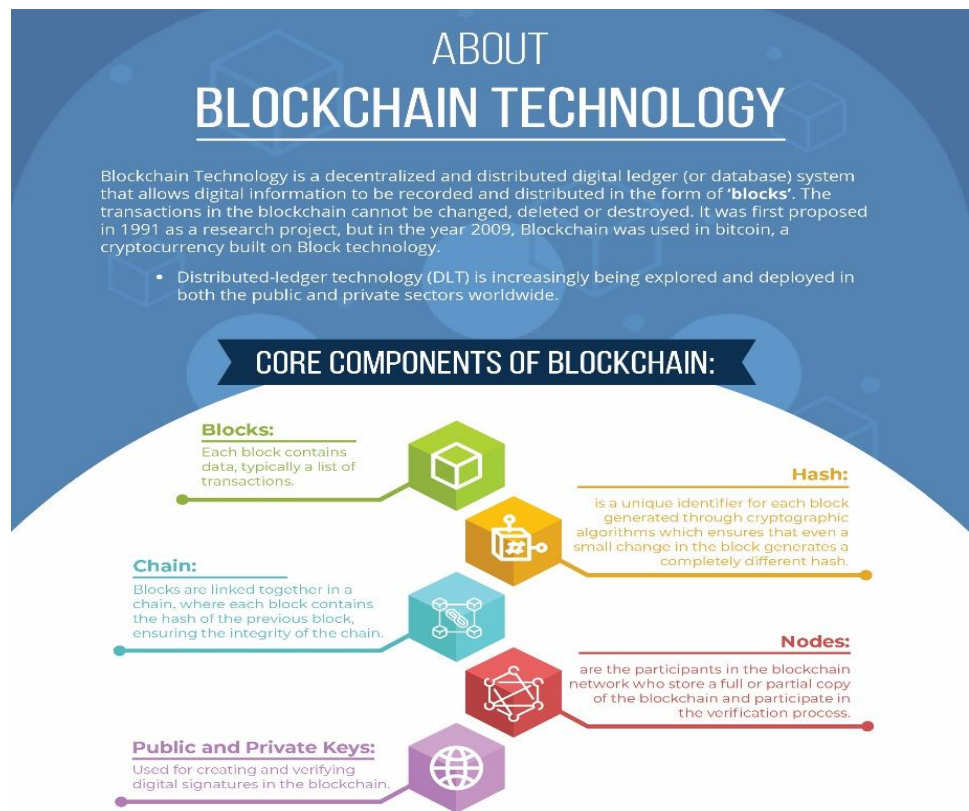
ABOUT
BLOCKCHAIN TECHNOLOGY

Blockchain Technology is a decentralized and distributed digital ledger (or database) system that allows digital information to be recorded and distributed in the form of **'blocks'**. The transactions in the blockchain cannot be changed, deleted or destroyed. It was first proposed in 1991 as a research project, but in the year 2009, Blockchain was used in bitcoin, a cryptocurrency built on Block technology.

• Distributed-ledger technology (DLT) is increasingly being explored and deployed in both the public and private sectors worldwide.

CORE COMPONENTS OF BLOCKCHAIN:

Blocks:
Each block contains data, typically a list of transactions.

Hash:
is a unique identifier for each block generated through cryptographic algorithms which ensures that even a small change in the block generates a completely different hash.

Chain:
Blocks are linked together in a chain, where each block contains the hash of the previous block, ensuring the integrity of the chain.

Nodes:
are the participants in the blockchain network who store a full or partial copy of the blockchain and participate in the verification process.

Public and Private Keys:
Used for creating and verifying digital signatures in the blockchain.